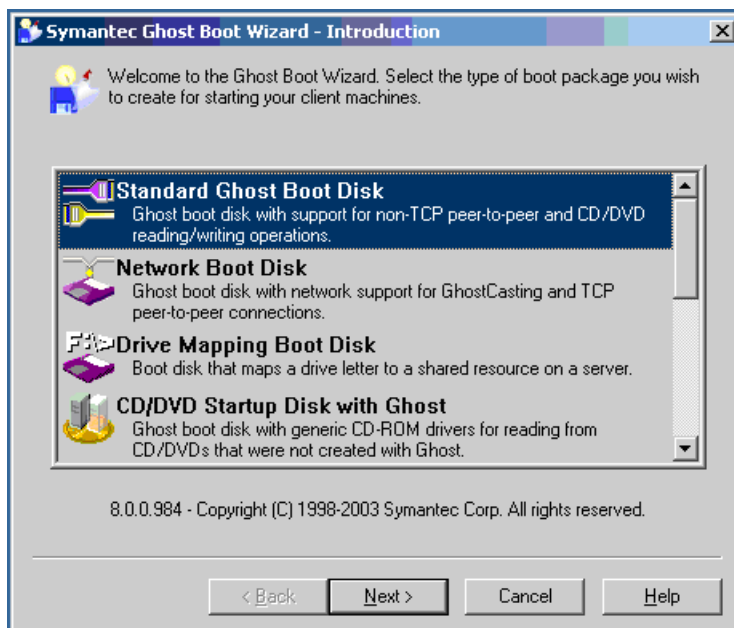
Symantec Ghost Boot Wizard - Introduction

Welcome to the Ghost Boot Wizard. Select the type of boot package you wish to create for starting your client machines.

Standard Ghost Boot Disk
Ghost boot disk with support for non-TCP peer-to-peer and CD/DVD reading/writing operations.

Network Boot Disk
Ghost boot disk with network support for GhostCasting and TCP peer-to-peer connections.

Drive Mapping Boot Disk
Boot disk that maps a drive letter to a shared resource on a server.

CD/DVD Startup Disk with Ghost
Ghost boot disk with generic CD-ROM drivers for reading from CD/DVDs that were not created with Ghost.

8.0.0.984 - Copyright (C) 1998-2003 Symantec Corp. All rights reserved.

< Back | Next > | Cancel | Help